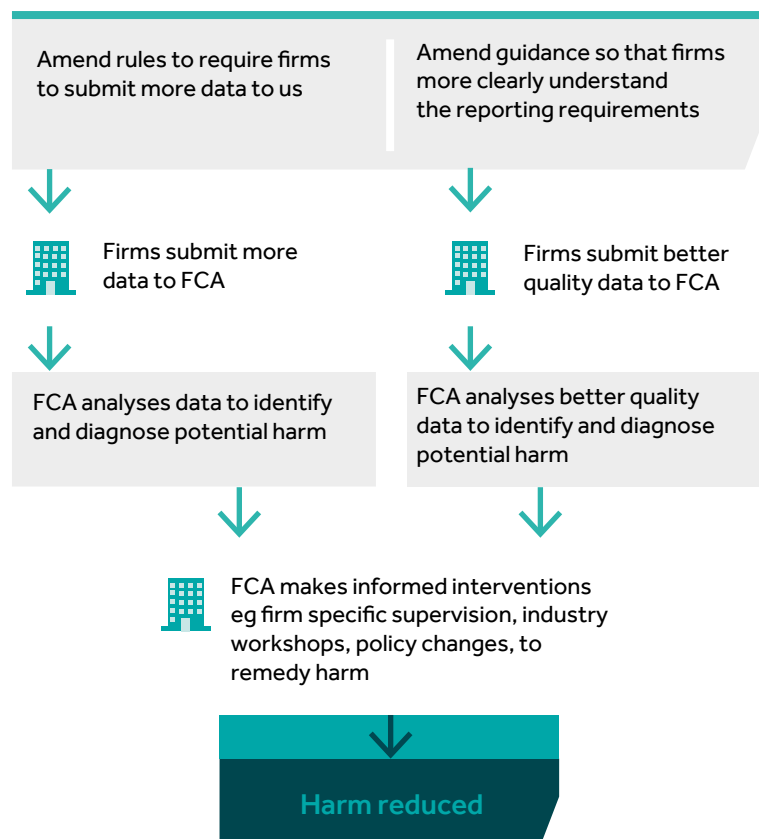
Amend rules to require firms to submit more data to us

Amend guidance so that firms more clearly understand the reporting requirements

Firms submit more data to FCA

Firms submit better quality data to FCA

FCA analyses data to identify and diagnose potential harm

FCA analyses better quality data to identify and diagnose potential harm

FCA makes informed interventions eg firm specific supervision, industry workshops, policy changes, to remedy harm

Harm reduced